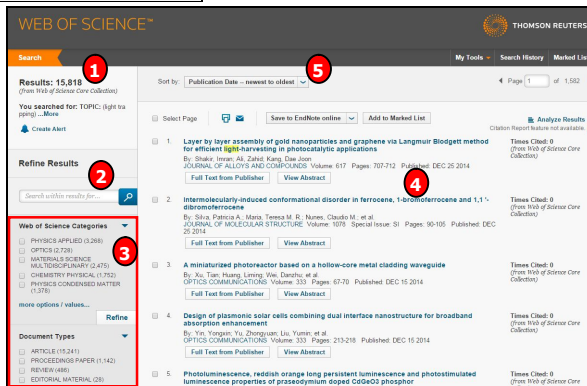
WEB OF SCIENCE™

THOMSON REUTERS

Search

My Tools ▾ | Search History | Marked Lis

Results: 15,818
(from Web of Science Core Collection)

1

You searched for: TOPIC: (light tra pping) ...More

Create Alert

Sort by: Publication Date -- newest to oldest

5

◂ Page 1 of 1,582

Refine Results

2

Search within results for...

Web of Science Categories

3

PHYSICS APPLIED (3,268)
OPTICS (2,728)
MATERIALS SCIENCE MULTIDISCIPLINARY (2,475)
CHEMISTRY PHYSICAL (1,752)
PHYSICS CONDENSED MATTER (1,376)

more options / values...

Refine

Document Types

ARTICLE (15,241)
PROCEEDINGS PAPER (1,142)
REVIEW (466)
EDITORIAL MATERIAL (26)

Select Page

Save to EndNote online

Add to Marked List

Analyze Results
Citation Report feature not available.

1. Layer by layer assembly of gold nanoparticles and graphene via Langmuir Blodgett method for efficient light-harvesting in photocatalytic applications
By: Shakir, Imran; Ali, Zahid; Kang, Dae Joon
JOURNAL OF ALLOYS AND COMPOUNDS Volume: 617 Pages: 707-712 Published: DEC 25 2014
Full Text from Publisher | View Abstract

Times Cited: 0
(from Web of Science Core Collection)

4

2. Intermolecularly-induced conformational disorder in ferrocene, 1-bromoferrocene and 1,1'-dibromoferrocene
By: Silva, Patricia A.; Maria, Teresa M. R.; Nunes, Claudio M.; et al.
JOURNAL OF MOLECULAR STRUCTURE Volume: 1078 Special Issue: SI Pages: 90-105 Published: DEC 25 2014
Full Text from Publisher | View Abstract

Times Cited: 0
(from Web of Science Core Collection)

3. A miniaturized photoreactor based on a hollow-core metal cladding waveguide
By: Xu, Tian; Huang, Liming; Wei, Danzhu; et al.
OPTICS COMMUNICATIONS Volume: 333 Pages: 67-70 Published: DEC 15 2014
Full Text from Publisher | View Abstract

Times Cited: 0
(from Web of Science Core Collection)

4. Design of plasmonic solar cells combining dual interface nanostructure for broadband absorption enhancement
By: Yin, Yongxin; Yu, Zhongyuan; Liu, Yumin; et al.
OPTICS COMMUNICATIONS Volume: 333 Pages: 213-218 Published: DEC 15 2014
Full Text from Publisher | View Abstract

Times Cited: 0
(from Web of Science Core Collection)

5. Photoluminescence, reddish orange long persistent luminescence and photostimulated luminescence properties of praseodymium doped CdGeO3 phosphor

Times Cited: 0